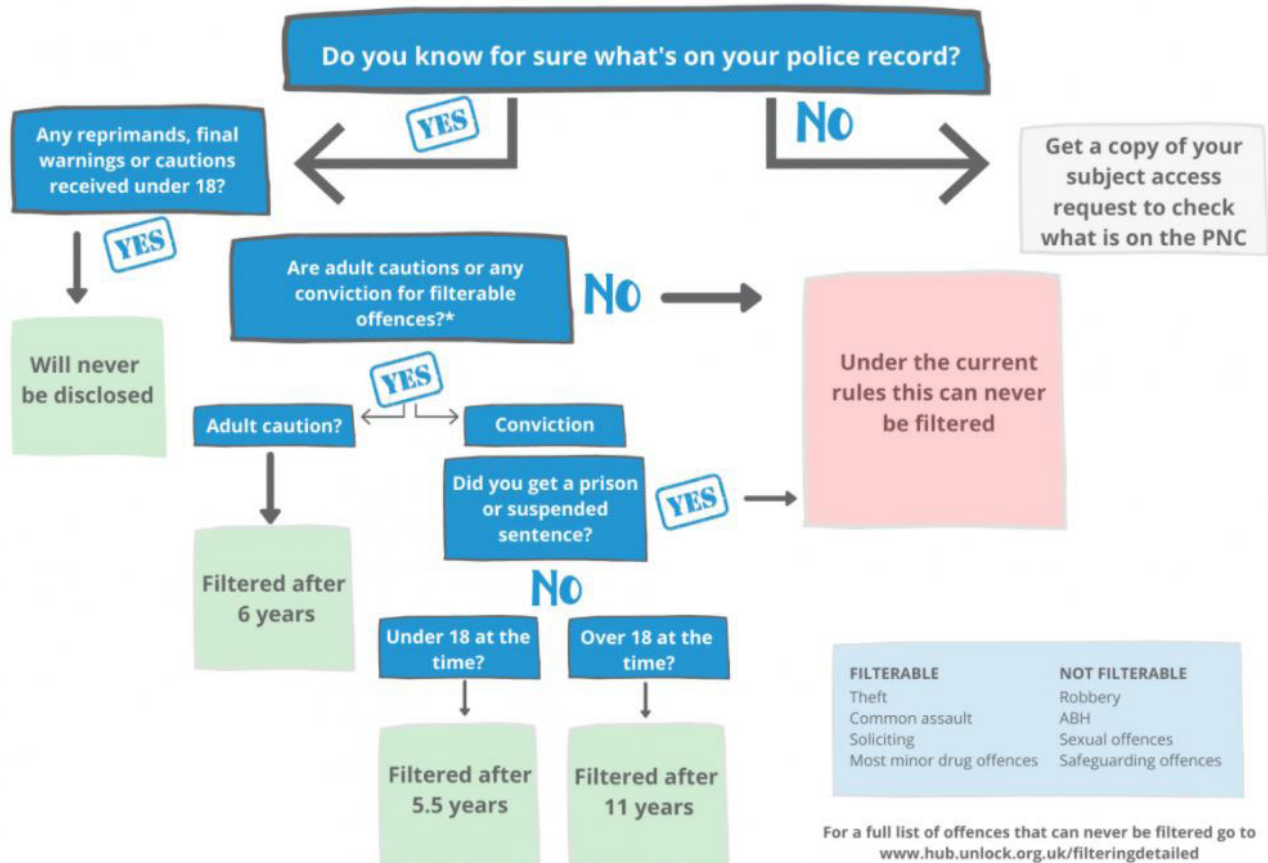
Do you know for sure what's on your police record?

YES

NO

Any reprimands, final warnings or cautions received under 18?

Get a copy of your subject access request to check what is on the PNC

YES

Will never be disclosed

Are adult cautions or any conviction for filterable offences?*

NO

Under the current rules this can never be filtered

YES

Adult caution?

Conviction

Filtered after 6 years

Did you get a prison or suspended sentence?

YES

NO

Under 18 at the time?

Over 18 at the time?

Filtered after 5.5 years

Filtered after 11 years

| FILTERABLE | NOT FILTERABLE |
|---|---|
| Theft | Robbery |
| Common assault | ABH |
| Soliciting | Sexual offences |
| Most minor drug offences | Safeguarding offences |

For a full list of offences that can never be filtered go to www.hub.unlock.org.uk/filteringdetailed